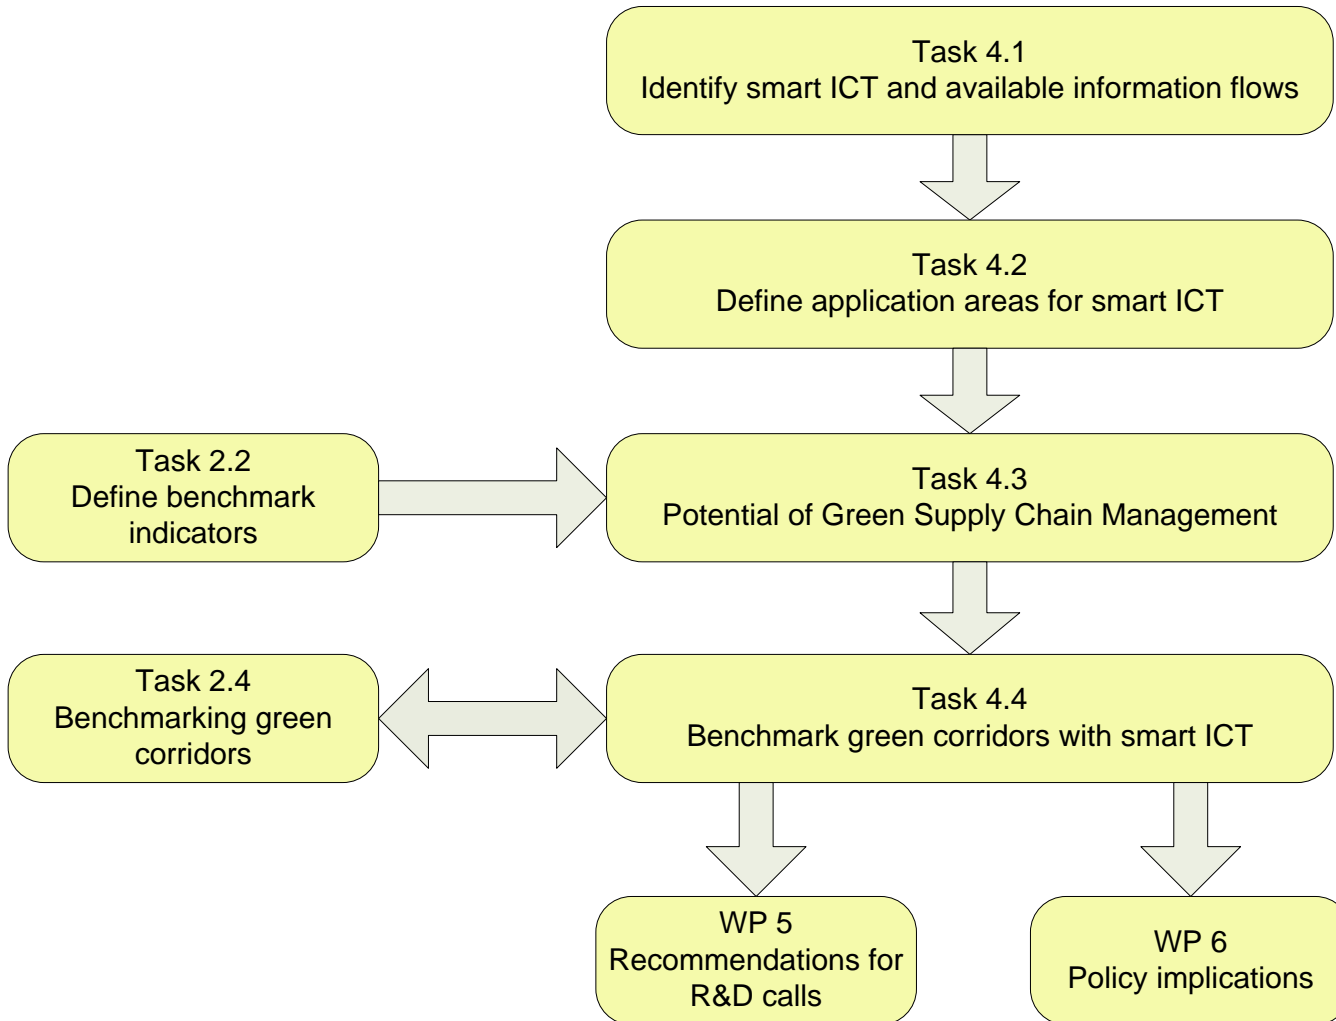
Task 4.1
Identify smart ICT and available information flows

Task 4.2
Define application areas for smart ICT

Task 2.2
Define benchmark indicators

Task 4.3
Potential of Green Supply Chain Management

Task 2.4
Benchmarking green corridors

Task 4.4
Benchmark green corridors with smart ICT

WP 5
Recommendations for R&D calls

WP 6
Policy implications